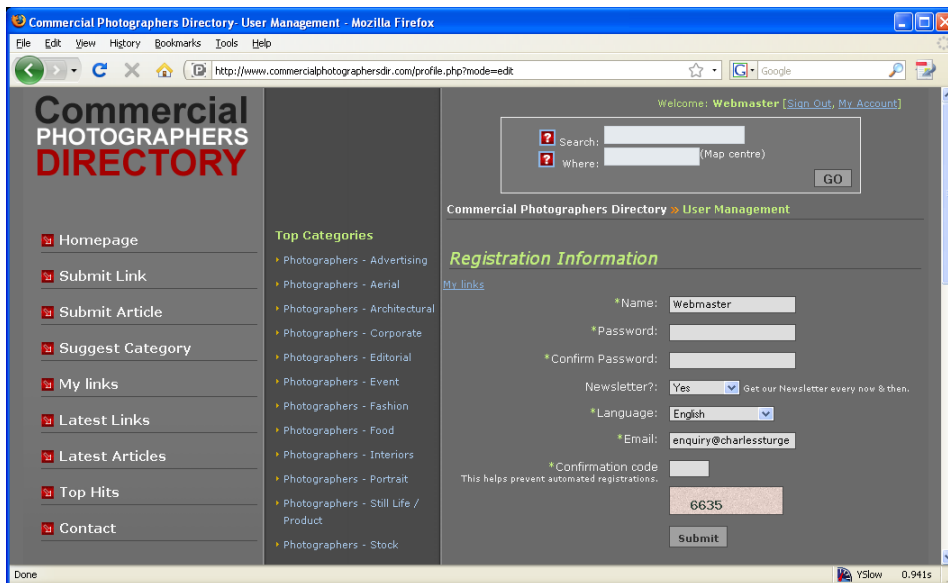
Commercial Photographers Directory- User Management - Mozilla Firefox

File Edit View History Bookmarks Tools Help

http://www.commercialphotographersdir.com/profile.php?mode=edit

Google

Commercial
PHOTOGRAPHERS
DIRECTORY

Homepage
Submit Link
Submit Article
Suggest Category
My links
Latest Links
Latest Articles
Top Hits
Contact

Top Categories
Photographers - Advertising
Photographers - Aerial
Photographers - Architectural
Photographers - Corporate
Photographers - Editorial
Photographers - Event
Photographers - Fashion
Photographers - Food
Photographers - Interiors
Photographers - Portrait
Photographers - Still Life / Product
Photographers - Stock

Welcome: Webmaster [Sign Out, My Account]

Search:
Where: (Map centre)
GO

Commercial Photographers Directory » User Management

Registration Information

My links

*Name: Webmaster
*Password:
*Confirm Password:
Newsletter?: Yes Get our Newsletter every now & then.
*Language: English
*Email: enquiry@charlessturge
*Confirmation code
This helps prevent automated registrations.
6635
Submit

Done

YSlow 0.941s